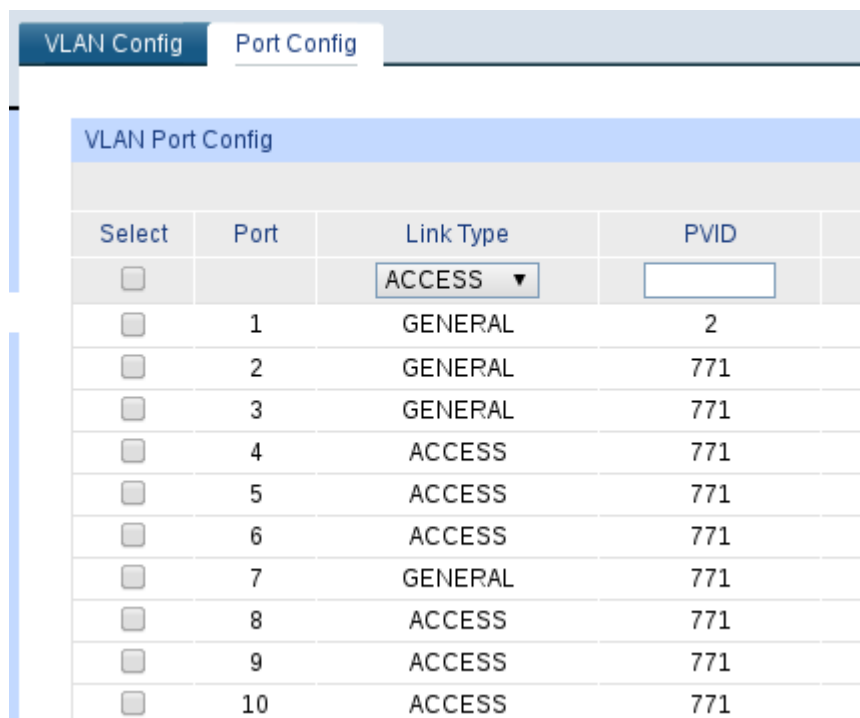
VLAN Config | Port Config

VLAN Port Config

| Select | Port | Link Type | PVID |
|---|---|---|---|
| | | ACCESS ▼ | |
| | 1 | GENERAL | 2 |
| | 2 | GENERAL | 771 |
| | 3 | GENERAL | 771 |
| | 4 | ACCESS | 771 |
| | 5 | ACCESS | 771 |
| | 6 | ACCESS | 771 |
| | 7 | GENERAL | 771 |
| | 8 | ACCESS | 771 |
| | 9 | ACCESS | 771 |
| | 10 | ACCESS | 771 |